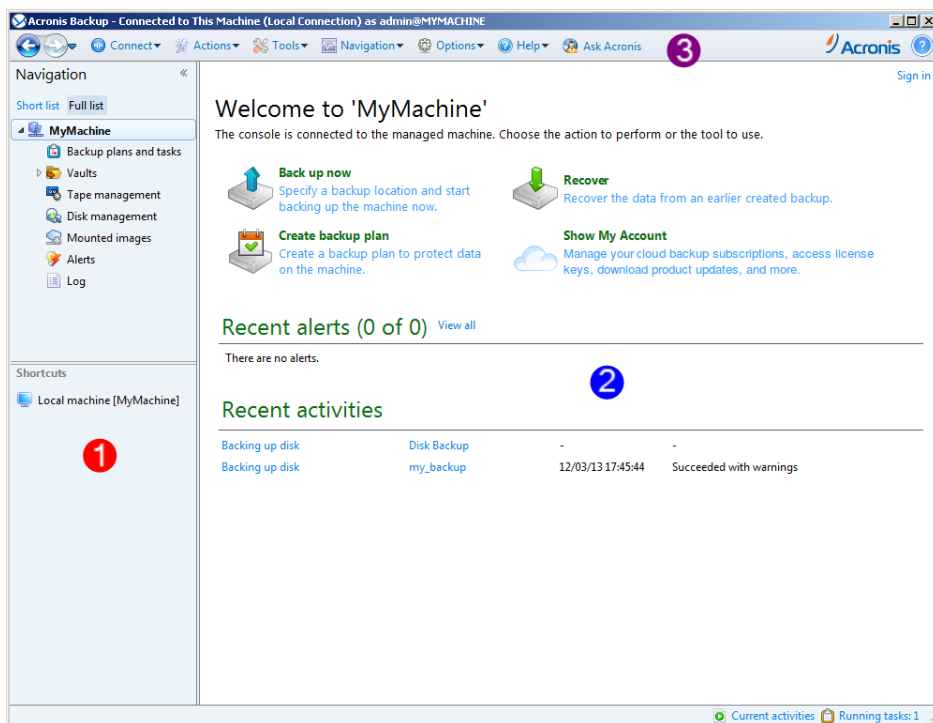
Acronis Backup - Connected to This Machine (Local Connection) as admin@MYMACHINE

Connect▾ Actions▾ Tools▾ Navigation▾ Options▾ Help▾ Ask Acronis 3 Acronis ?

Navigation «

Short list Full list

MyMachine
Backup plans and tasks
Vaults
Tape management
Disk management
Mounted images
Alerts
Log

Shortcuts

Local machine [MyMachine]

1

Sign in

Welcome to 'MyMachine'

The console is connected to the managed machine. Choose the action to perform or the tool to use.

Back up now
Specify a backup location and start backing up the machine now.

Recover
Recover the data from an earlier created backup.

Create backup plan
Create a backup plan to protect data on the machine.

Show My Account
Manage your cloud backup subscriptions, access license keys, download product updates, and more.

Recent alerts (0 of 0) View all

There are no alerts.

2

Recent activities

| Backing up disk | Disk Backup | - | - |
|---|---|---|---|
| Backing up disk | my_backup | 12/03/13 17:45:44 | Succeeded with warnings |

Current activities Running tasks: 1